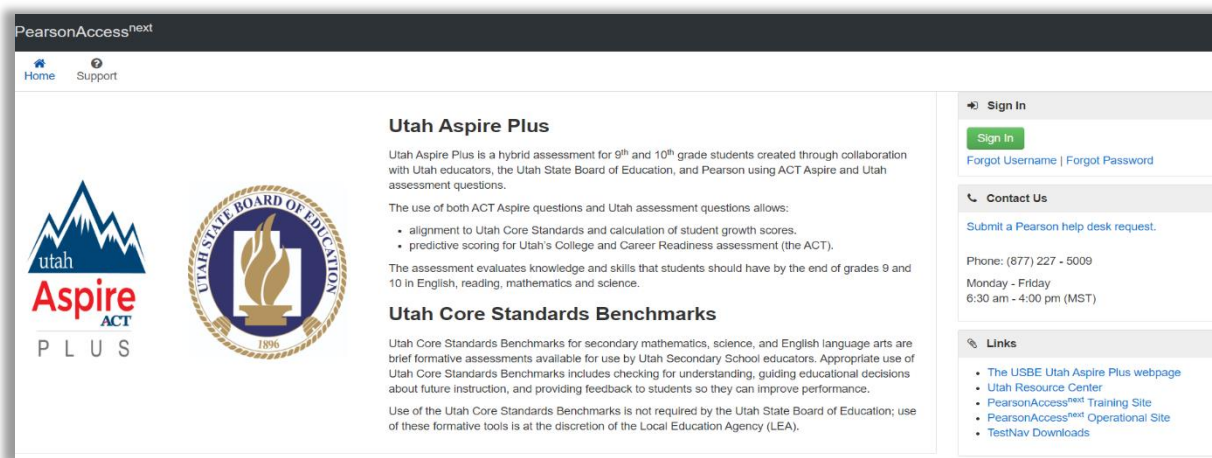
PearsonAccess$^{next}$

Home Support

utah Aspire ACT PLUS

UTAH STATE BOARD OF EDUCATION 1896

Utah Aspire Plus

Utah Aspire Plus is a hybrid assessment for 9$^{th}$ and 10$^{th}$ grade students created through collaboration with Utah educators, the Utah State Board of Education, and Pearson using ACT Aspire and Utah assessment questions.

The use of both ACT Aspire questions and Utah assessment questions allows:

- alignment to Utah Core Standards and calculation of student growth scores.
- predictive scoring for Utah's College and Career Readiness assessment (the ACT).

The assessment evaluates knowledge and skills that students should have by the end of grades 9 and 10 in English, reading, mathematics and science.

Utah Core Standards Benchmarks

Utah Core Standards Benchmarks for secondary mathematics, science, and English language arts are brief formative assessments available for use by Utah Secondary School educators. Appropriate use of Utah Core Standards Benchmarks includes checking for understanding, guiding educational decisions about future instruction, and providing feedback to students so they can improve performance.

Use of the Utah Core Standards Benchmarks is not required by the Utah State Board of Education; use of these formative tools is at the discretion of the Local Education Agency (LEA).

Sign In

Sign In

Forgot Username | Forgot Password

Contact Us

Submit a Pearson help desk request.

Phone: (877) 227 - 5009

Monday - Friday
6:30 am - 4:00 pm (MST)

Links

- The USBE Utah Aspire Plus webpage
- Utah Resource Center
- PearsonAccess$^{next}$ Training Site
- PearsonAccess$^{next}$ Operational Site
- TestNav Downloads